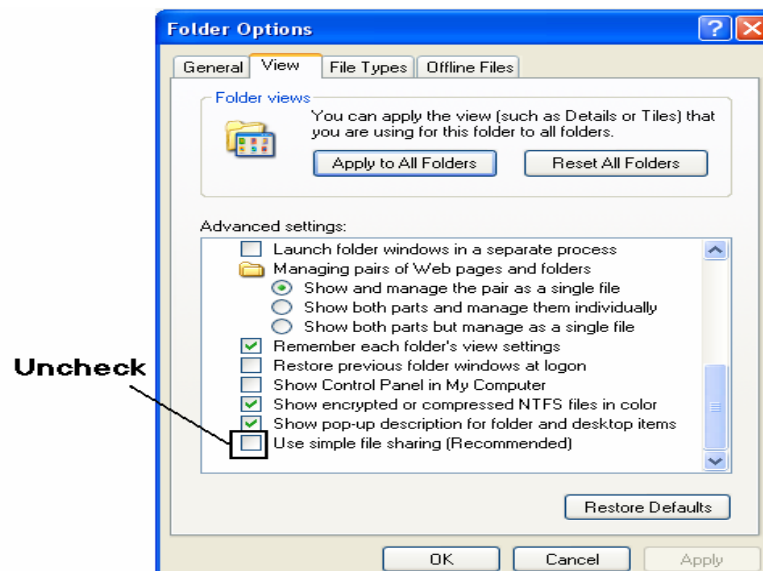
Folder Options

General | View | File Types | Offline Files

Folder views

You can apply the view (such as Details or Tiles) that you are using for this folder to all folders.

Apply to All Folders

Reset All Folders

Advanced settings:

Launch folder windows in a separate process

Managing pairs of Web pages and folders

Show and manage the pair as a single file

Show both parts and manage them individually

Show both parts but manage as a single file

Remember each folder's view settings

Restore previous folder windows at logon

Show Control Panel in My Computer

Show encrypted or compressed NTFS files in color

Show pop-up description for folder and desktop items

Use simple file sharing (Recommended)

Uncheck

Restore Defaults

OK

Cancel

Apply